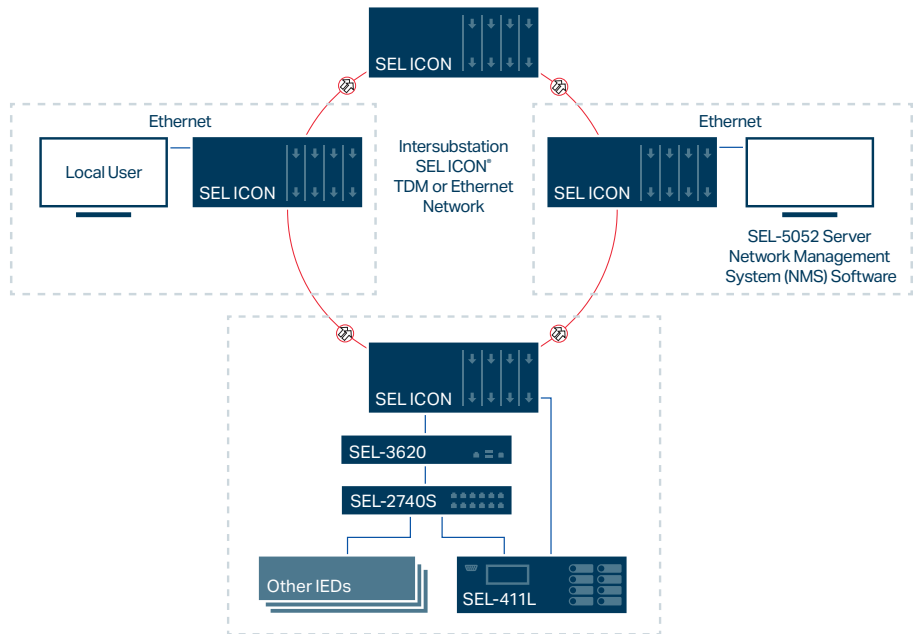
SEL ICON

Ethernet

Local User

SEL ICON

Intersubstation SEL ICON® TDM or Ethernet Network

Ethernet

SEL ICON

SEL-5052 Server Network Management System (NMS) Software

SEL ICON

SEL-3620

SEL-2740S

Other IEDs

SEL-411L